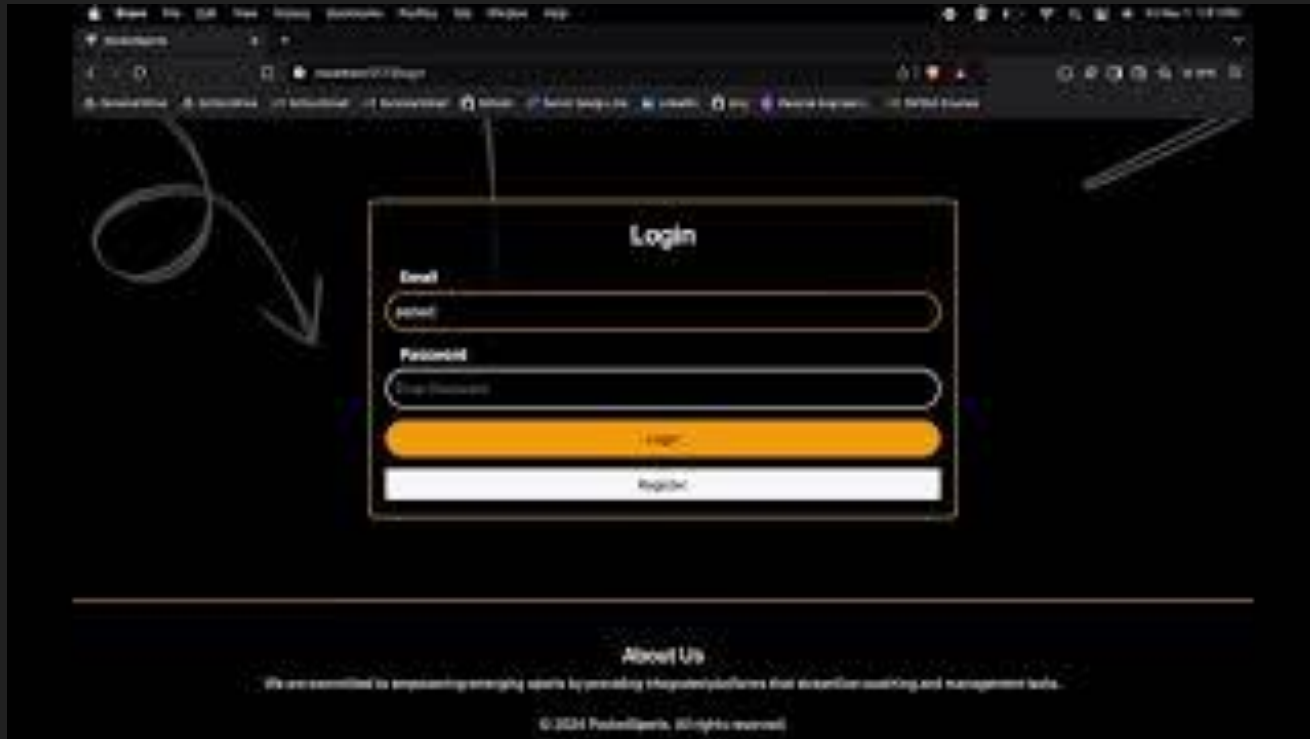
Brave File Edit View History Bookmarks Profiles Tab Window Help

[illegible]

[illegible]

Login

Email

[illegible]

Password

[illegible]

Login

Register

About Us

We are committed to empowering emerging sports by providing integrated platforms that streamline coaching and management tasks.

© 2024 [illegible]. All rights reserved.